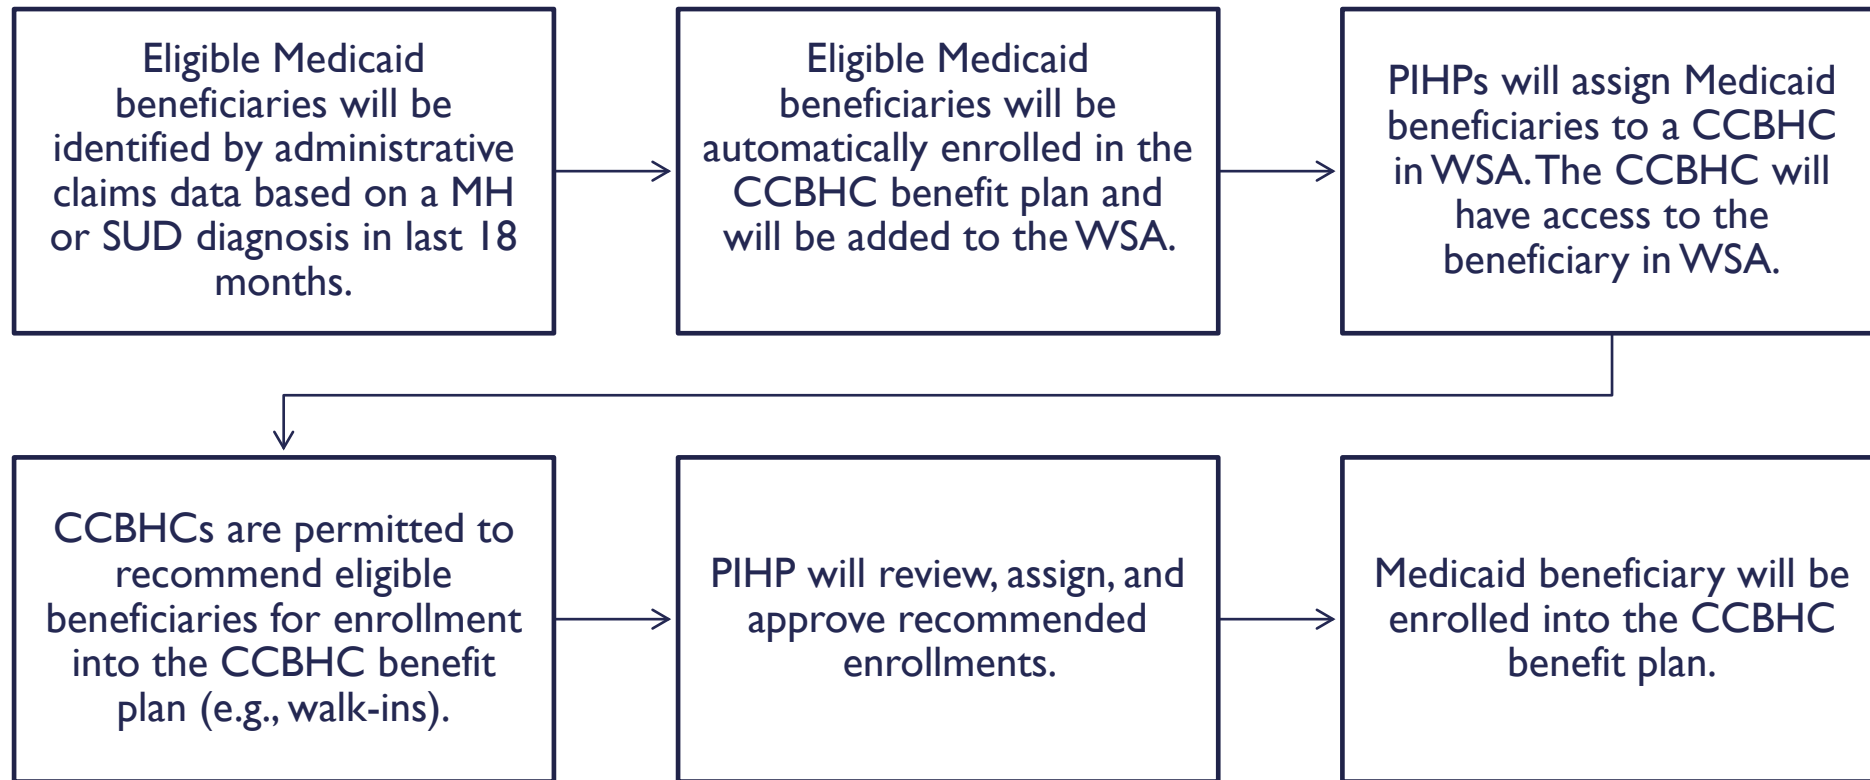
Eligible Medicaid beneficiaries will be identified by administrative claims data based on a MH or SUD diagnosis in last 18 months.

Eligible Medicaid beneficiaries will be automatically enrolled in the CCBHC benefit plan and will be added to the WSA.

PIHPs will assign Medicaid beneficiaries to a CCBHC in WSA. The CCBHC will have access to the beneficiary in WSA.

CCBHCs are permitted to recommend eligible beneficiaries for enrollment into the CCBHC benefit plan (e.g., walk-ins).

PIHP will review, assign, and approve recommended enrollments.

Medicaid beneficiary will be enrolled into the CCBHC benefit plan.